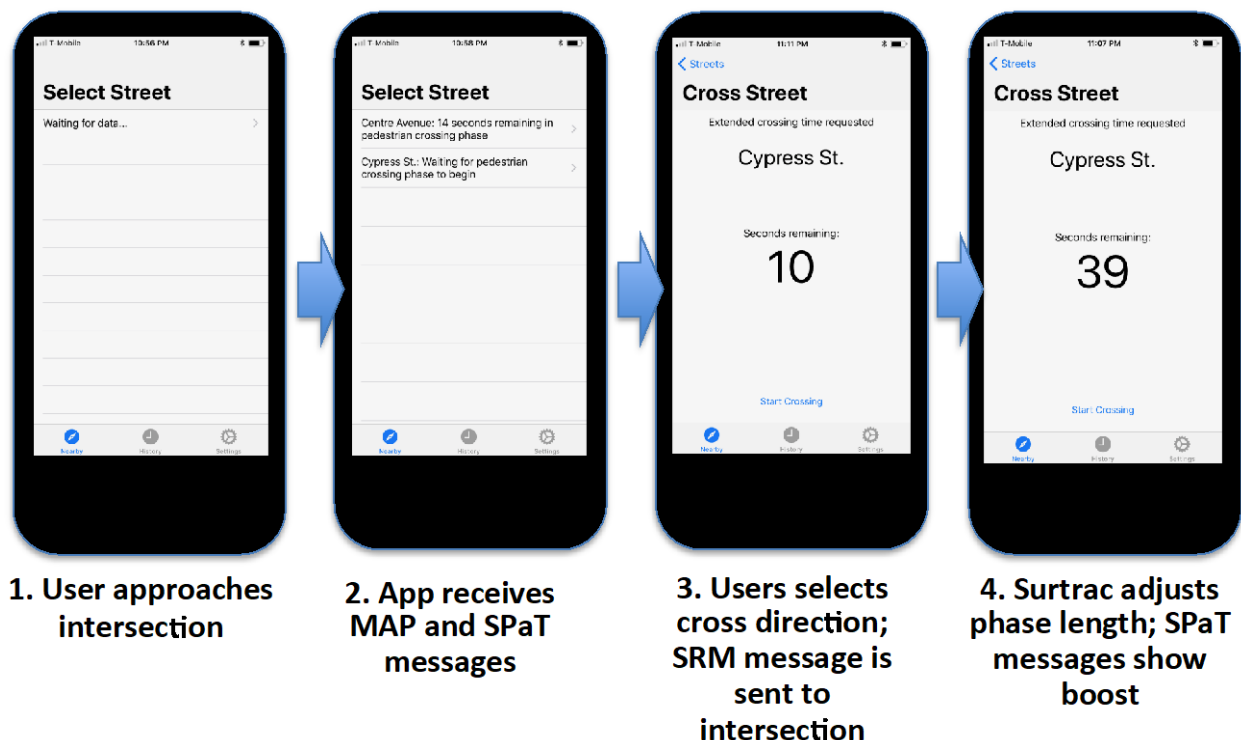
T-Mobile 10:56 PM

Select Street

Waiting for data...

Nearby History Settings

1. User approaches intersection

T-Mobile 10:58 PM

Select Street

Centre Avenue: 14 seconds remaining in pedestrian crossing phase

Cypress St.: Waiting for pedestrian crossing phase to begin

Nearby History Settings

2. App receives MAP and SPaT messages

T-Mobile 11:11 PM

Streets

Cross Street

Extended crossing time requested

Cypress St.

Seconds remaining:

10

Start Crossing

Nearby History Settings

3. Users selects cross direction; SRM message is sent to intersection

T-Mobile 11:07 PM

Streets

Cross Street

Extended crossing time requested

Cypress St.

Seconds remaining:

39

Start Crossing

Nearby History Settings

4. Surtrac adjusts phase length; SPaT messages show boost